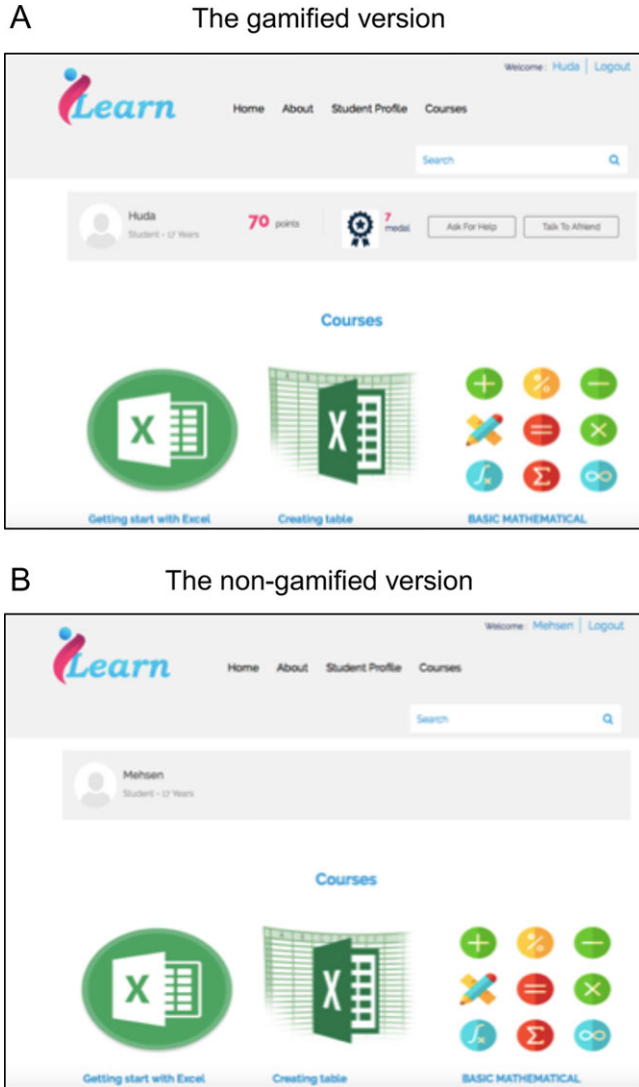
A

The gamified version

Welcome : Huda | Logout

iLearn

Home About Student Profile Courses

Search

Huda
Student - 17 Years

70 points

7 medal

Ask For Help

Talk To Afriend

Courses

X

X

Getting start with Excel

Creating table

BASIC MATHEMATICAL

B

The non-gamified version

Welcome : Mehsen | Logout

iLearn

Home About Student Profile Courses

Search

Mehsen
Student - 17 Years

Courses

X

X

Getting start with Excel

Creating table

BASIC MATHEMATICAL